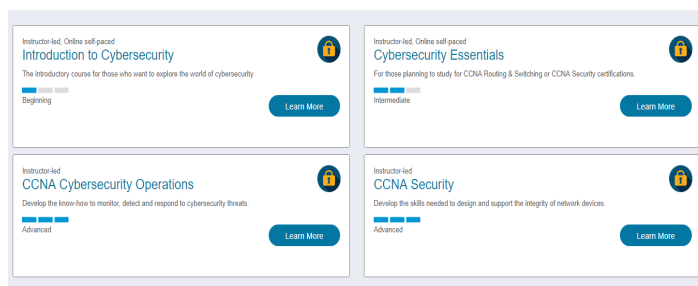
Instructor-led, Online self-paced
Introduction to Cybersecurity
The introductory course for those who want to explore the world of cybersecurity.
Beginning
Learn More

Instructor-led, Online self-paced
Cybersecurity Essentials
For those planning to study for CCNA Routing & Switching or CCNA Security certifications.
Intermediate
Learn More

Instructor-led
CCNA Cybersecurity Operations
Develop the know-how to monitor, detect and respond to cybersecurity threats.
Advanced
Learn More

Instructor-led
CCNA Security
Develop the skills needed to design and support the integrity of network devices.
Advanced
Learn More